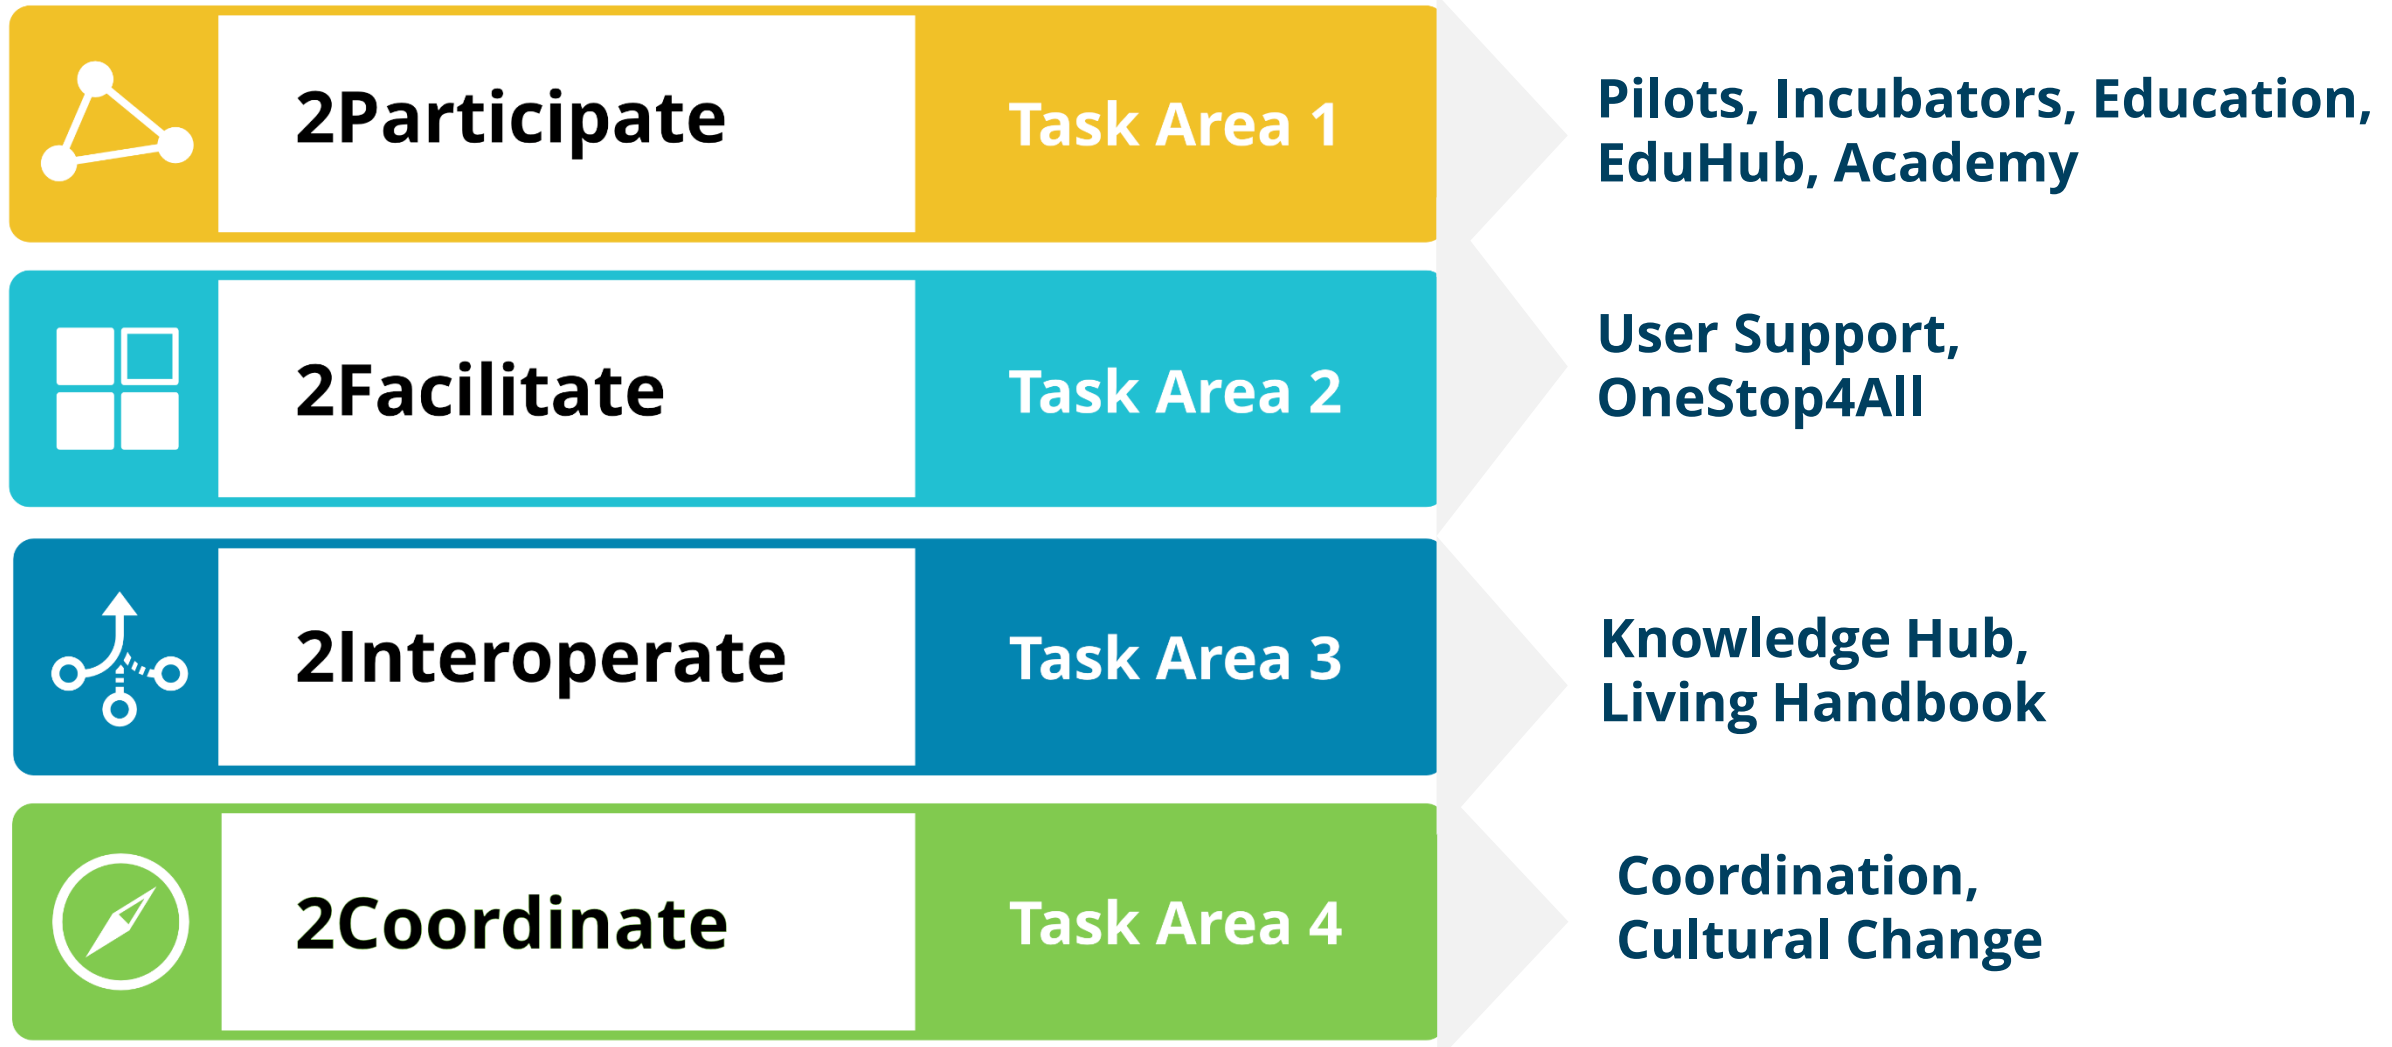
2Participate

Task Area 1

Pilots, Incubators, Education, EduHub, Academy

2Facilitate

Task Area 2

User Support, OneStop4All

2Interoperate

Task Area 3

Knowledge Hub, Living Handbook

2Coordinate

Task Area 4

Coordination, Cultural Change